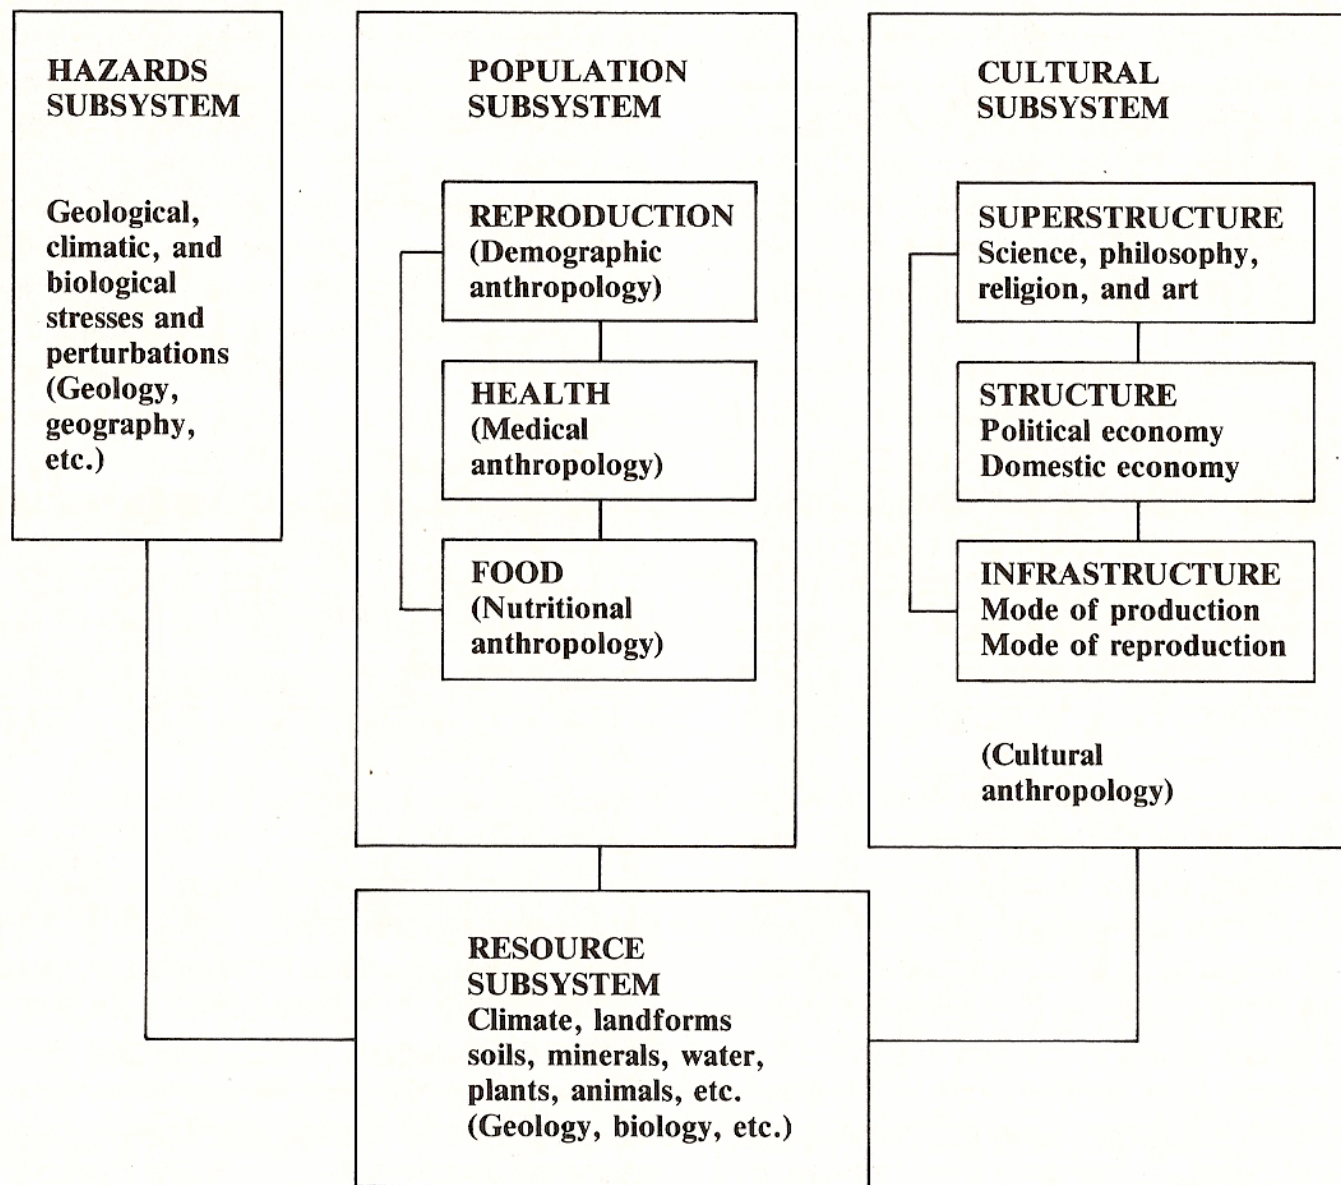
HAZARDS SUBSYSTEM

Geological, climatic, and biological stresses and perturbations (Geology, geography, etc.)

POPULATION SUBSYSTEM

REPRODUCTION (Demographic anthropology)

HEALTH (Medical anthropology)

FOOD (Nutritional anthropology)

CULTURAL SUBSYSTEM

SUPERSTRUCTURE Science, philosophy, religion, and art

STRUCTURE Political economy Domestic economy

INFRASTRUCTURE Mode of production Mode of reproduction

(Cultural anthropology)

RESOURCE SUBSYSTEM Climate, landforms soils, minerals, water, plants, animals, etc. (Geology, biology, etc.)